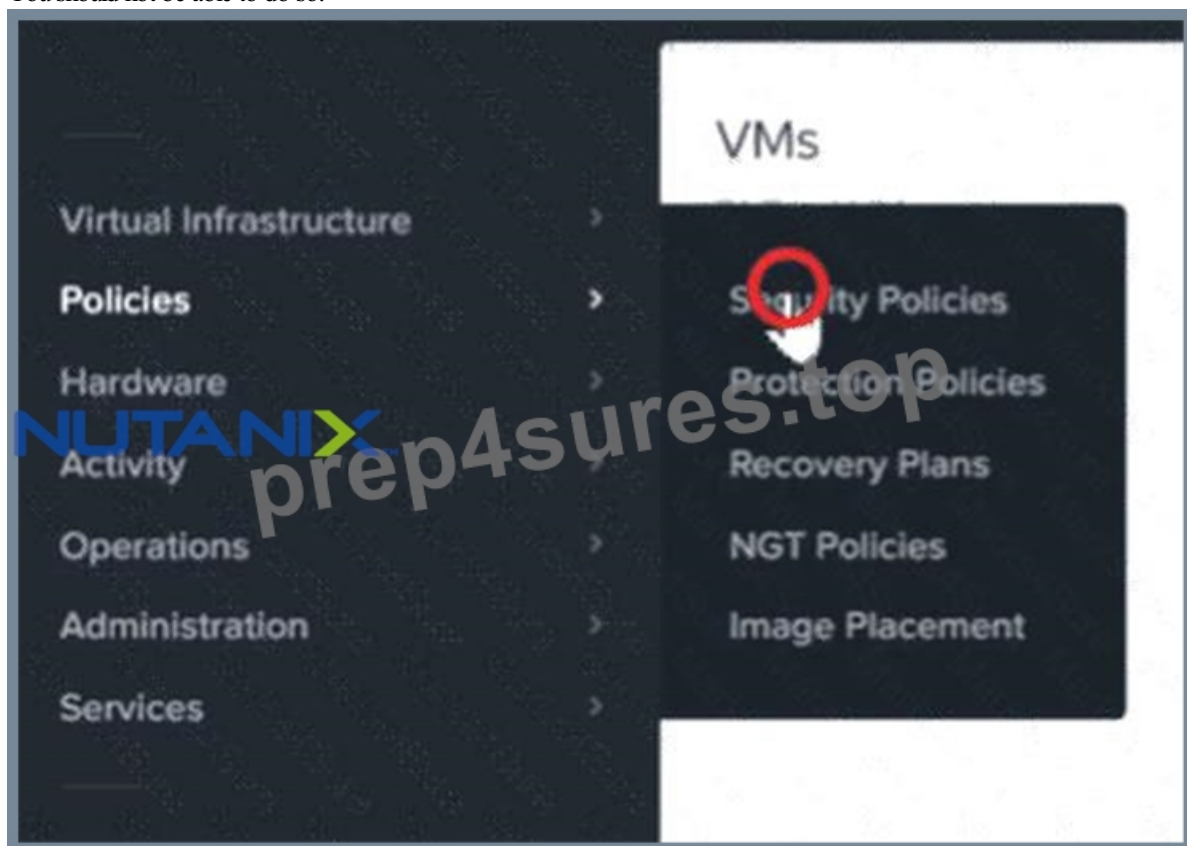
You shall not be able to do so.

VMs

Virtual Infrastructure

Policies

Hardware

Activity

Operations

Administration

Services

Security Policies

Protection Policies

Recovery Plans

NGT Policies

Image Placement

NUTANIX

prep4sures.top